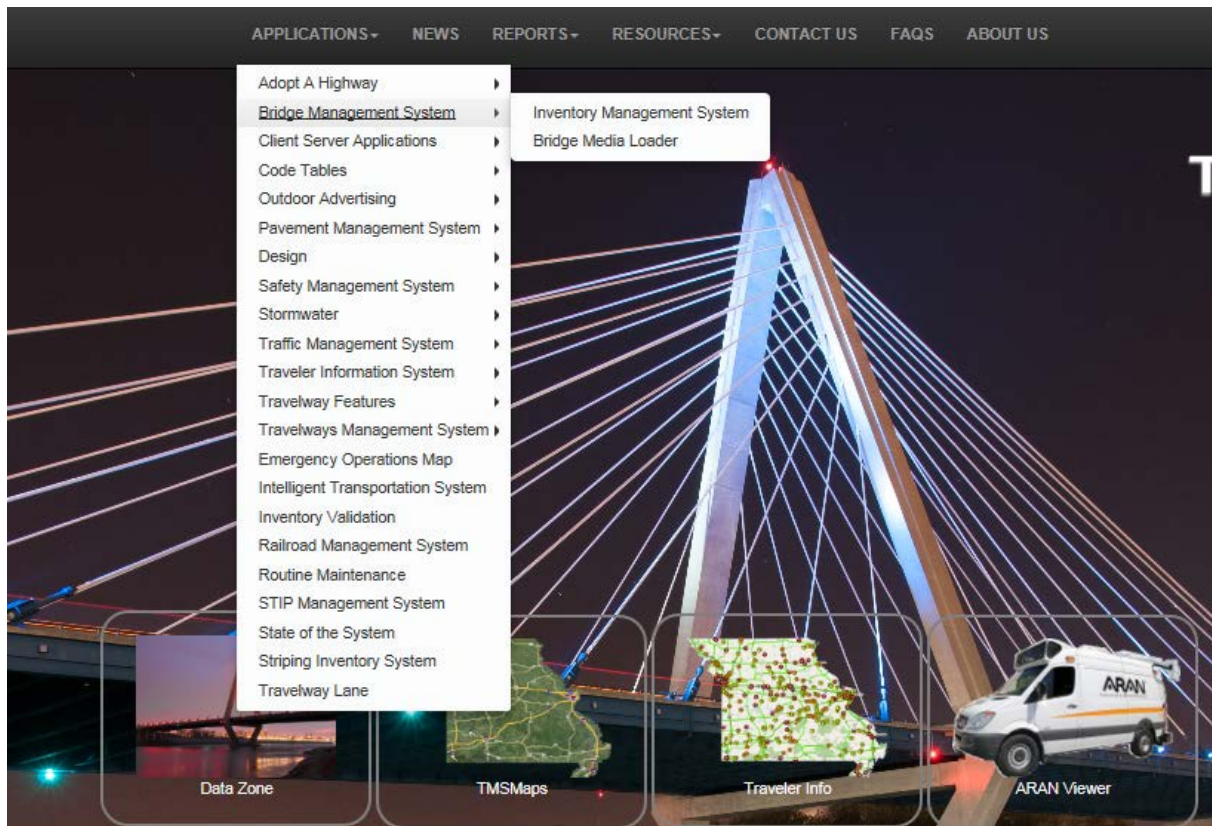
APPLICATIONS NEWS REPORTS RESOURCES CONTACT US FAQS ABOUT US

Adopt A Highway
Bridge Management System
Client Server Applications
Code Tables
Outdoor Advertising
Pavement Management System
Design
Safety Management System
Stormwater
Traffic Management System
Traveler Information System
Travelway Features
Travelways Management System
Emergency Operations Map
Intelligent Transportation System
Inventory Validation
Railroad Management System
Routine Maintenance
STIP Management System
State of the System
Striping Inventory System
Travelway Lane

Inventory Management System
Bridge Media Loader

T

ARAN

Data Zone
TMSMaps
Traveler Info
ARAN Viewer